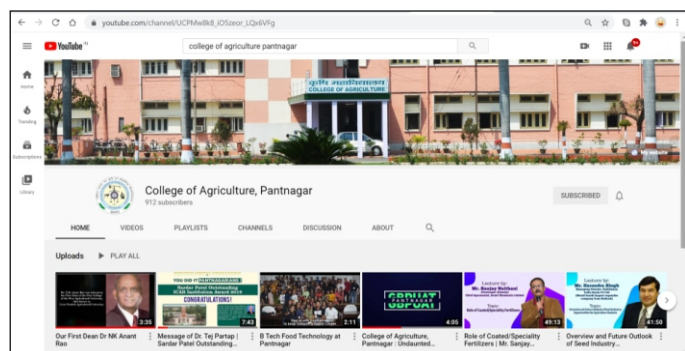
youtube.com/channel/UCPMw8k8_iO5zeor_LQx6VFg

YouTube IN

college of agriculture pantnagar

Home

Trending

Subscriptions

Library

कृषि महाविद्यालय
COLLEGE OF AGRICULTURE

College of Agriculture, Pantnagar
912 subscribers

SUBSCRIBED

HOME VIDEOS PLAYLISTS CHANNELS DISCUSSION ABOUT

Uploads PLAY ALL

CONGRATULATIONS!

GBPUAT

3:35 Our First Dean Dr NK Anant Rao

7:43 Message of Dr. Tej Partap | Sardar Patel Outstanding...

2:11 B Tech Food Technology at Pantnagar

4:05 College of Agriculture, Pantnagar : Undaunted...

49:13 Role of Coated/Speciality Fertilizers | Mr. Sanjay...

41:50 Overview and Future Outlook of Seed Industry...